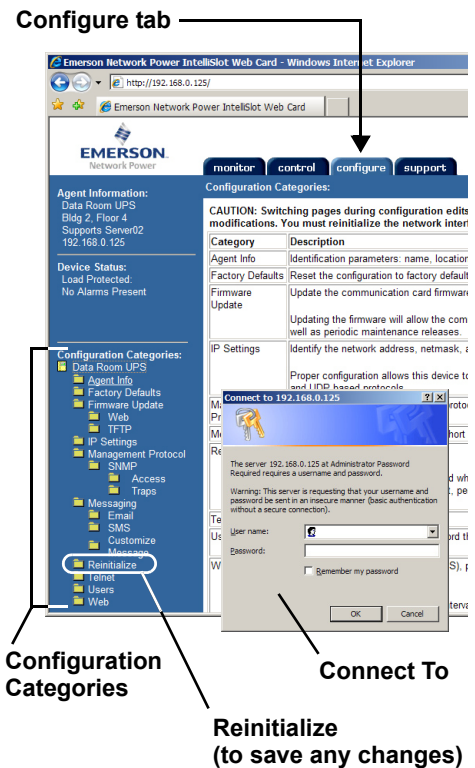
Configure tab

Emerson Network Power IntelliSlot Web Card - Windows Internet Explorer

http://192.168.0.125/

Emerson Network Power IntelliSlot Web Card

EMERSON
Network Power

monitor control configure support

Agent Information:
Data Room UPS
Bldg 2, Floor 4
Supports Server02
192.168.0.125

Device Status:
Load Protected:
No Alarms Present

Configuration Categories:
Data Room UPS
Agent Info
Factory Defaults
Firmware Update
Web
TFTP
IP Settings
Management Protocol
SNMP
Access
Traps
Messaging
Email
SMS
Customize
Message
Reinitialize
Telnet
Users
Web

Configuration Categories:

CAUTION: Switching pages during configuration edits modifications. You must reinitialize the network inter

| Category | Description |
|---|---|
| Agent Info | Identification parameters: name, location |
| Factory Defaults | Reset the configuration to factory default |
| Firmware Update | Update the communication card firmware<br><br>Updating the firmware will allow the com well as periodic maintenance releases. |
| IP Settings | Identify the network address, netmask, a<br><br>Proper configuration allows this device to and UDP based protocols |

Connect to 192.168.0.125

The server 192.168.0.125 at Administrator Password Required requires a username and password.

Warning: This server is requesting that your username and password be sent in an insecure manner (basic authentication without a secure connection).

User name:
Password:
Remember my password

OK Cancel

Configuration Categories

Connect To

Reinitialize
(to save any changes)